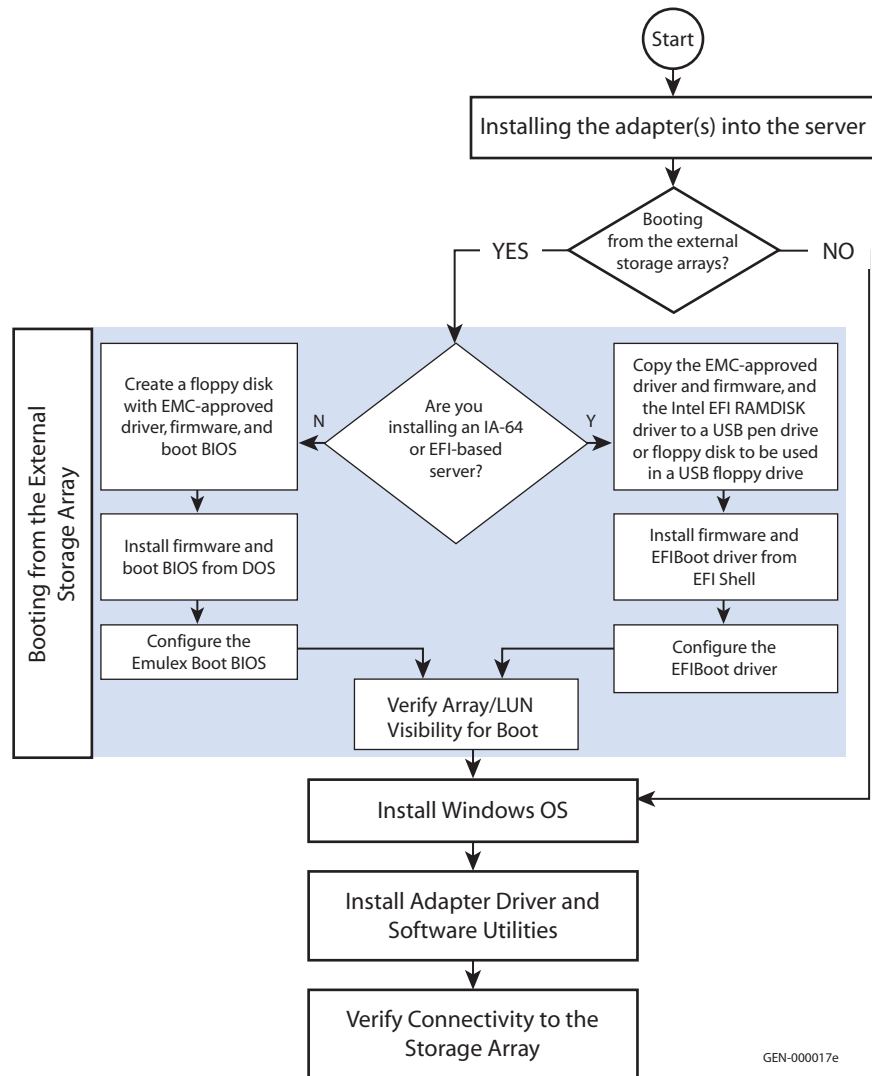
Start

Installing the adapter(s) into the server

Booting from the external storage arrays?

YES

NO

Booting from the External Storage Array

Are you installing an IA-64 or EFI-based server?

N

Y

Create a floppy disk with EMC-approved driver, firmware, and boot BIOS

Install firmware and boot BIOS from DOS

Configure the Emulex Boot BIOS

Copy the EMC-approved driver and firmware, and the Intel EFI RAMDISK driver to a USB pen drive or floppy disk to be used in a USB floppy drive

Install firmware and EFIBoot driver from EFI Shell

Configure the EFIBoot driver

Verify Array/LUN Visibility for Boot

Install Windows OS

Install Adapter Driver and Software Utilities

Verify Connectivity to the Storage Array

GEN-000017e